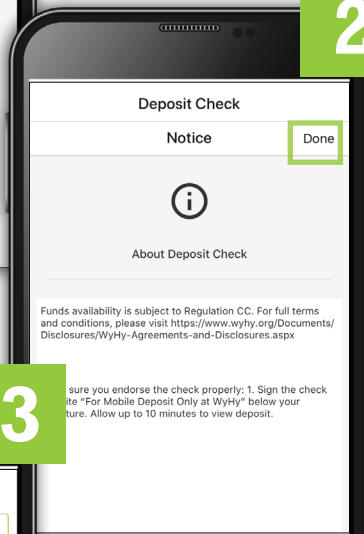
2

Deposit Check

Notice

Done

About Deposit Check

Funds availability is subject to Regulation CC. For full terms and conditions, please visit https://www.wyhy.org/Documents/Disclosures/WyHy-Agreements-and-Disclosures.aspx

3

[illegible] sure you endorse the check properly: 1. Sign the check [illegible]ite "For Mobile Deposit Only at WyHy" below your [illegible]ture. Allow up to 10 minutes to view deposit.